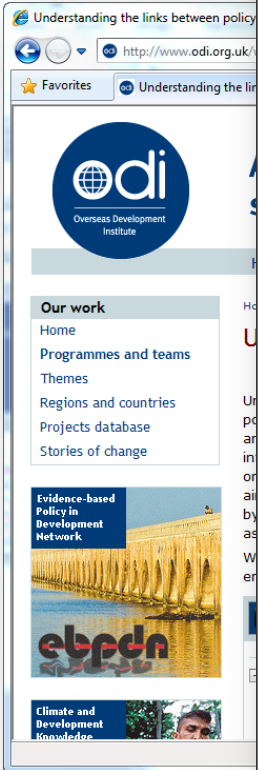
Understanding the links between policy

http://www.odi.org.uk/

Favorites

Understanding the link

odi

Overseas Development Institute

Our work

Home

Programmes and teams

Themes

Regions and countries

Projects database

Stories of change

Evidence-based Policy in Development Network

ebpdn

Climate and Development Knowledge